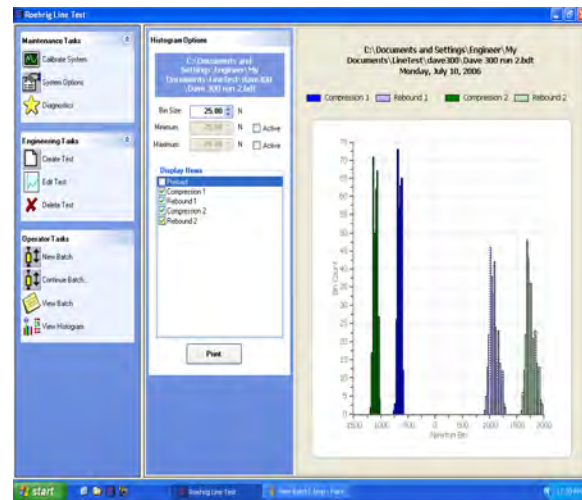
Roehrig Line Test

Maintenance Tasks

Calibrate System

System Options

Diagnostics

Engineering Tasks

Create Test

Edit Test

Delete Test

Operator Tasks

New Batch

Continue Batch...

View Batch

View Histogram

Histogram Options

C:\Documents and Settings\Engineer\My Documents\LineTest\dave300\Dave 300 run 2.bdt

Bin Size: 25.00 N

Minimum: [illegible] N Active

Maximum: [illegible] N Active

Display Items

Preload

Compression 1

Rebound 1

Compression 2

Rebound 2

Print

C:\Documents and Settings\Engineer\My Documents\LineTest\dave300\Dave 300 run 2.bdt
Monday, July 10, 2006

Compression 1 Rebound 1 Compression 2 Rebound 2

75
70
65
60
55
50
45
40
35
30
25
20
15
10
5
0

Bin Count

-2500 -1000 -750 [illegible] 2000 1750 2000

Newton Bin

start

Roehrig Line Test

New Batch1.bmp - Paint